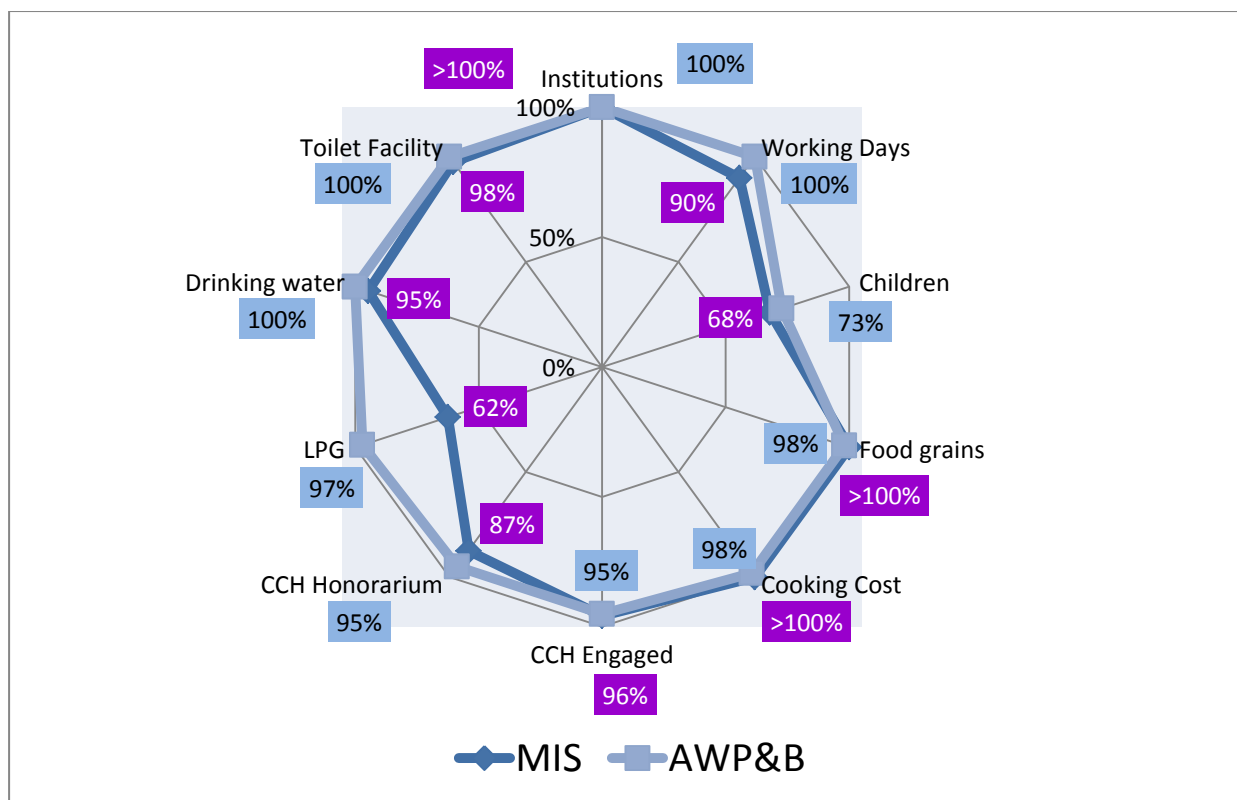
>100%
Institutions
100%
100%
Toilet Facility
100%
98%
Working Days
90%
100%
50%
Children
Drinking water
95%
68%
73%
100%
0%
62%
98%
Food grains
LPG
>100%
97%
87%
98%
95%
Cooking Cost
CCH Honorarium
>100%
95%
CCH Engaged
96%
MIS
AWP&B